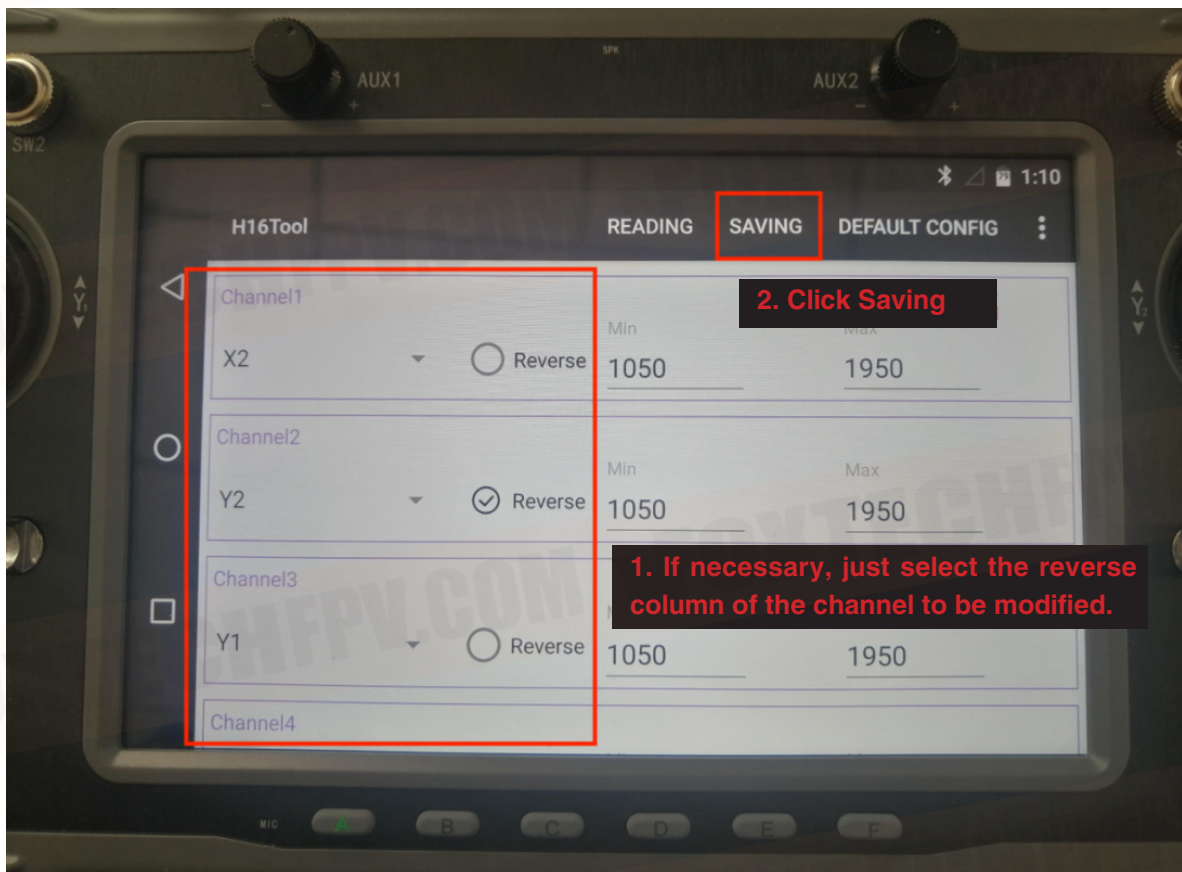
AUX1
SPK
AUX2
SW2
1:10
H16Tool
READING
SAVING
DEFAULT CONFIG
2. Click Saving
Channel1
X2
Reverse
Min
1050
Max
1950
Channel2
Y2
Reverse
Min
1050
Max
1950
1. If necessary, just select the reverse column of the channel to be modified.
Channel3
Y1
Reverse
1050
1950
Channel4
MIC
A
B
C
D
E
F